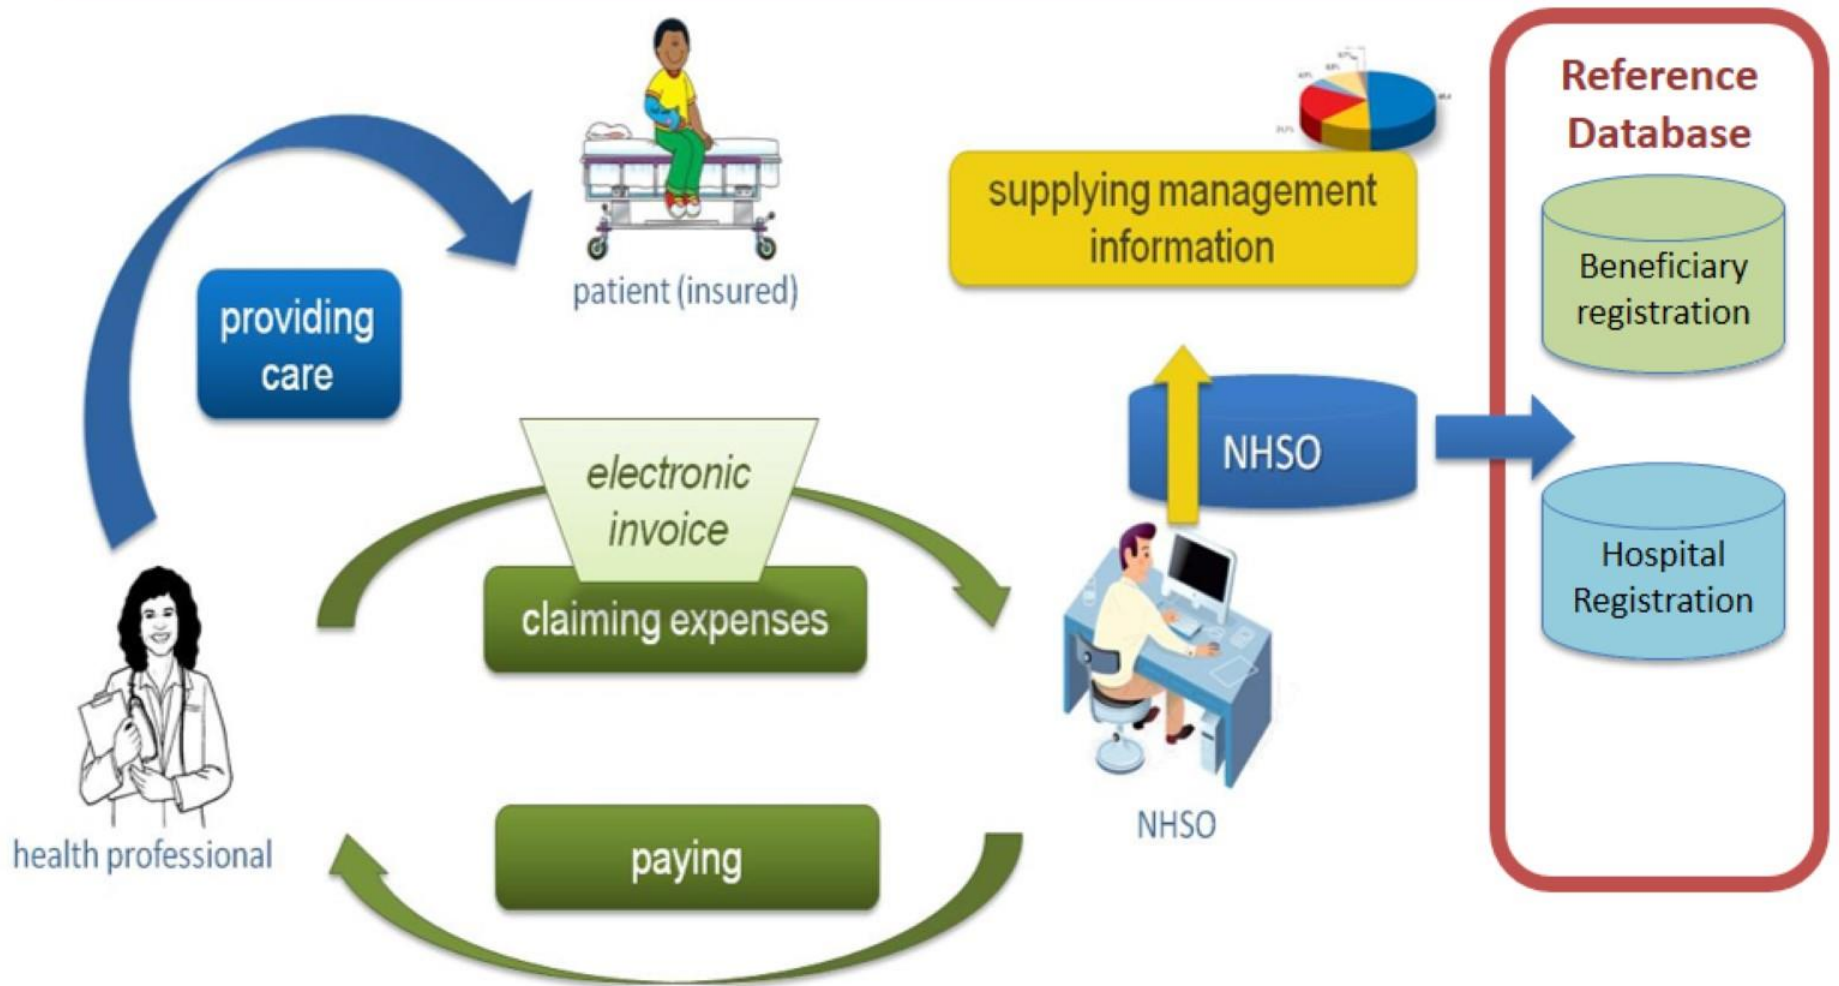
patient (insured)

providing care

health professional

electronic invoice

claiming expenses

paying

supplying management information

NHSO

NHSO

Reference Database

Beneficiary registration

Hospital Registration